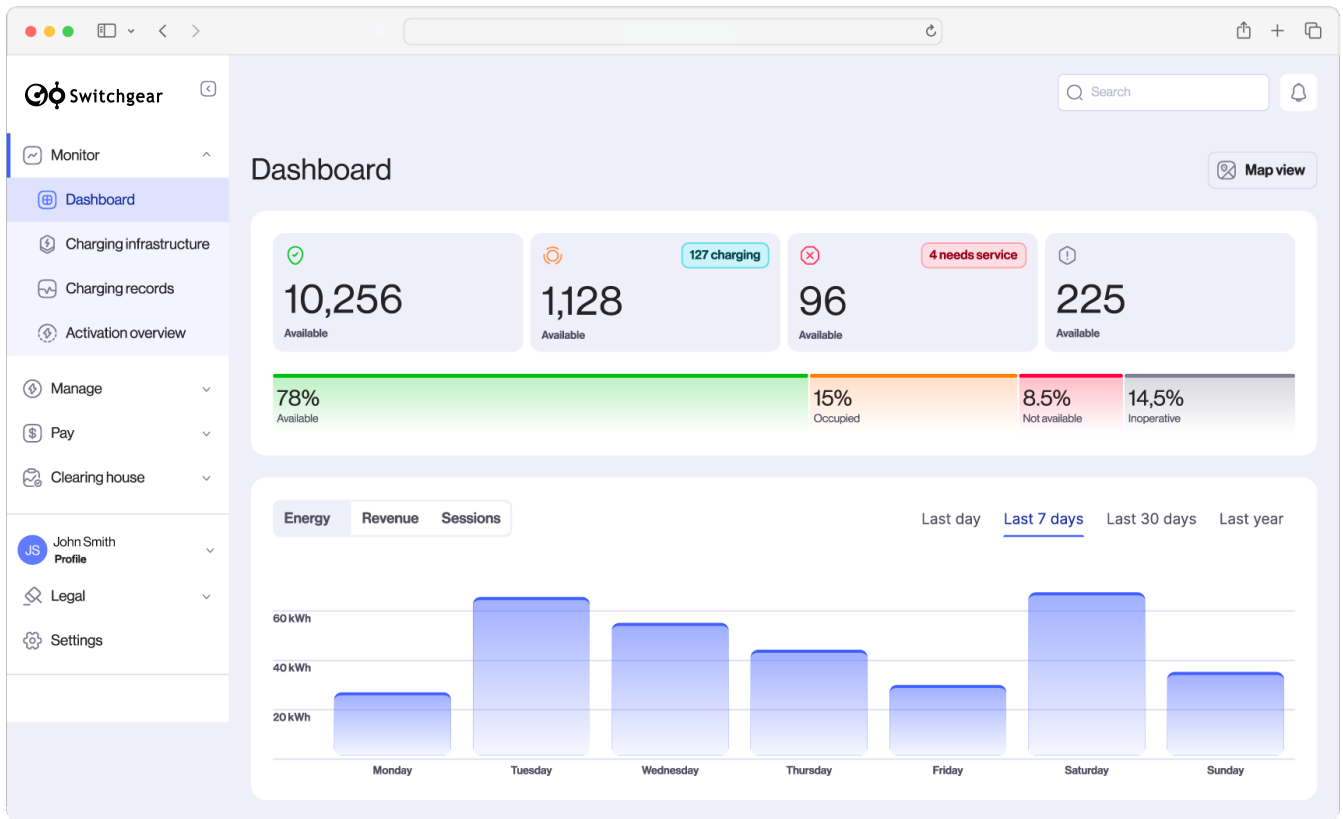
Switchgear

Monitor
Dashboard
Charging infrastructure
Charging records
Activation overview
Manage
Pay
Clearing house

JS John Smith
Profile
Legal
Settings

Search

Dashboard

Map view

10,256
Available

127 charging
1,128
Available

4 needs service
96
Available

225
Available

78%
Available

15%
Occupied

8.5%
Not available

14,5%
Inoperative

Energy Revenue Sessions

Last day Last 7 days Last 30 days Last year

60 kWh
40 kWh
20 kWh

Monday Tuesday Wednesday Thursday Friday Saturday Sunday